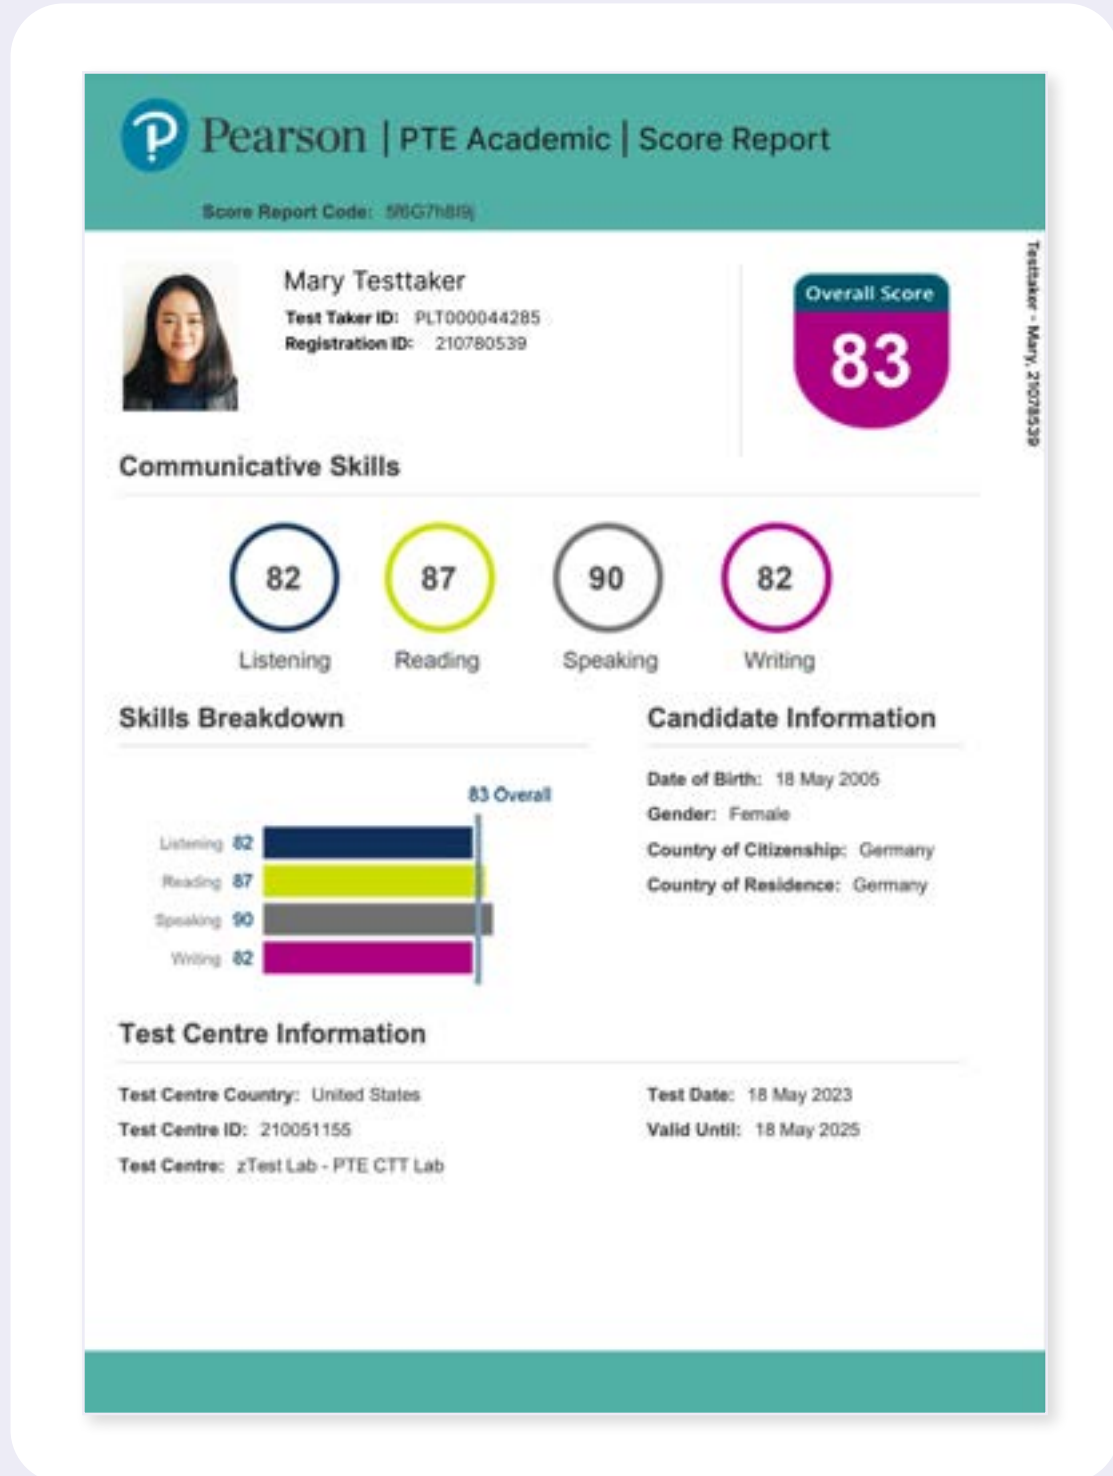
Pearson | PTE Academic | Score Report

Score Report Code: 5f6G7h8I9j

Mary Testtaker
Test Taker ID: PLT000044285
Registration ID: 210780539

Overall Score
83

Testtaker - Mary, 210780539

Communicative Skills

82 Listening
87 Reading
90 Speaking
82 Writing

Skills Breakdown

83 Overall
Listening 82
Reading 87
Speaking 90
Writing 82

Candidate Information

Date of Birth: 18 May 2005
Gender: Female
Country of Citizenship: Germany
Country of Residence: Germany

Test Centre Information

Test Centre Country: United States
Test Centre ID: 210051155
Test Centre: zTest Lab - PTE CTT Lab

Test Date: 18 May 2023
Valid Until: 18 May 2025